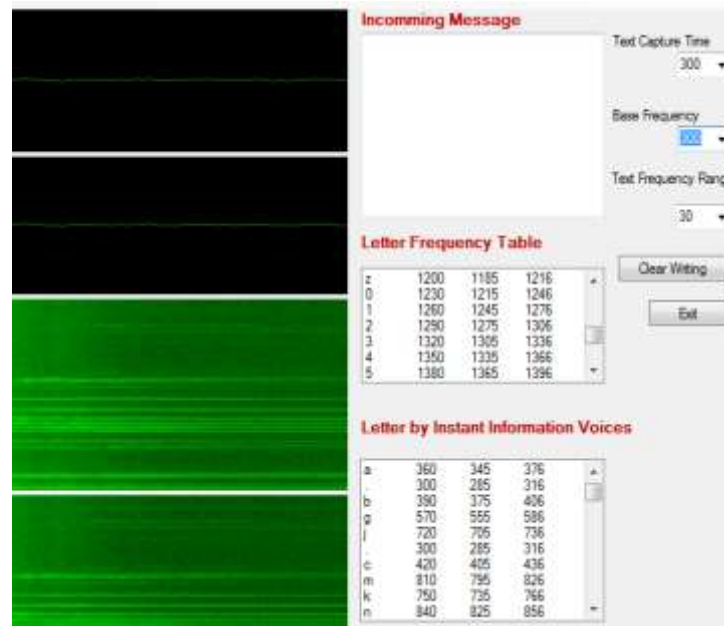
Incomming Message

Text Capture Time
300

Base Frequency
300

Text Frequency Rang
30

Letter Frequency Table

| | | | |
|---|---|---|---|
| z | 1200 | 1185 | 1216 |
| 0 | 1230 | 1215 | 1246 |
| 1 | 1260 | 1245 | 1276 |
| 2 | 1290 | 1275 | 1306 |
| 3 | 1320 | 1305 | 1336 |
| 4 | 1350 | 1335 | 1366 |
| 5 | 1380 | 1365 | 1396 |

Clear Writing

Exit

Letter by Instant Information Voices

| | | | |
|---|---|---|---|
| a | 360 | 345 | 376 |
| . | 300 | 285 | 316 |
| b | 390 | 375 | 406 |
| g | 570 | 555 | 586 |
| j | 720 | 705 | 736 |
| . | 300 | 285 | 316 |
| c | 420 | 405 | 436 |
| m | 810 | 795 | 826 |
| k | 750 | 735 | 766 |
| n | 840 | 825 | 856 |